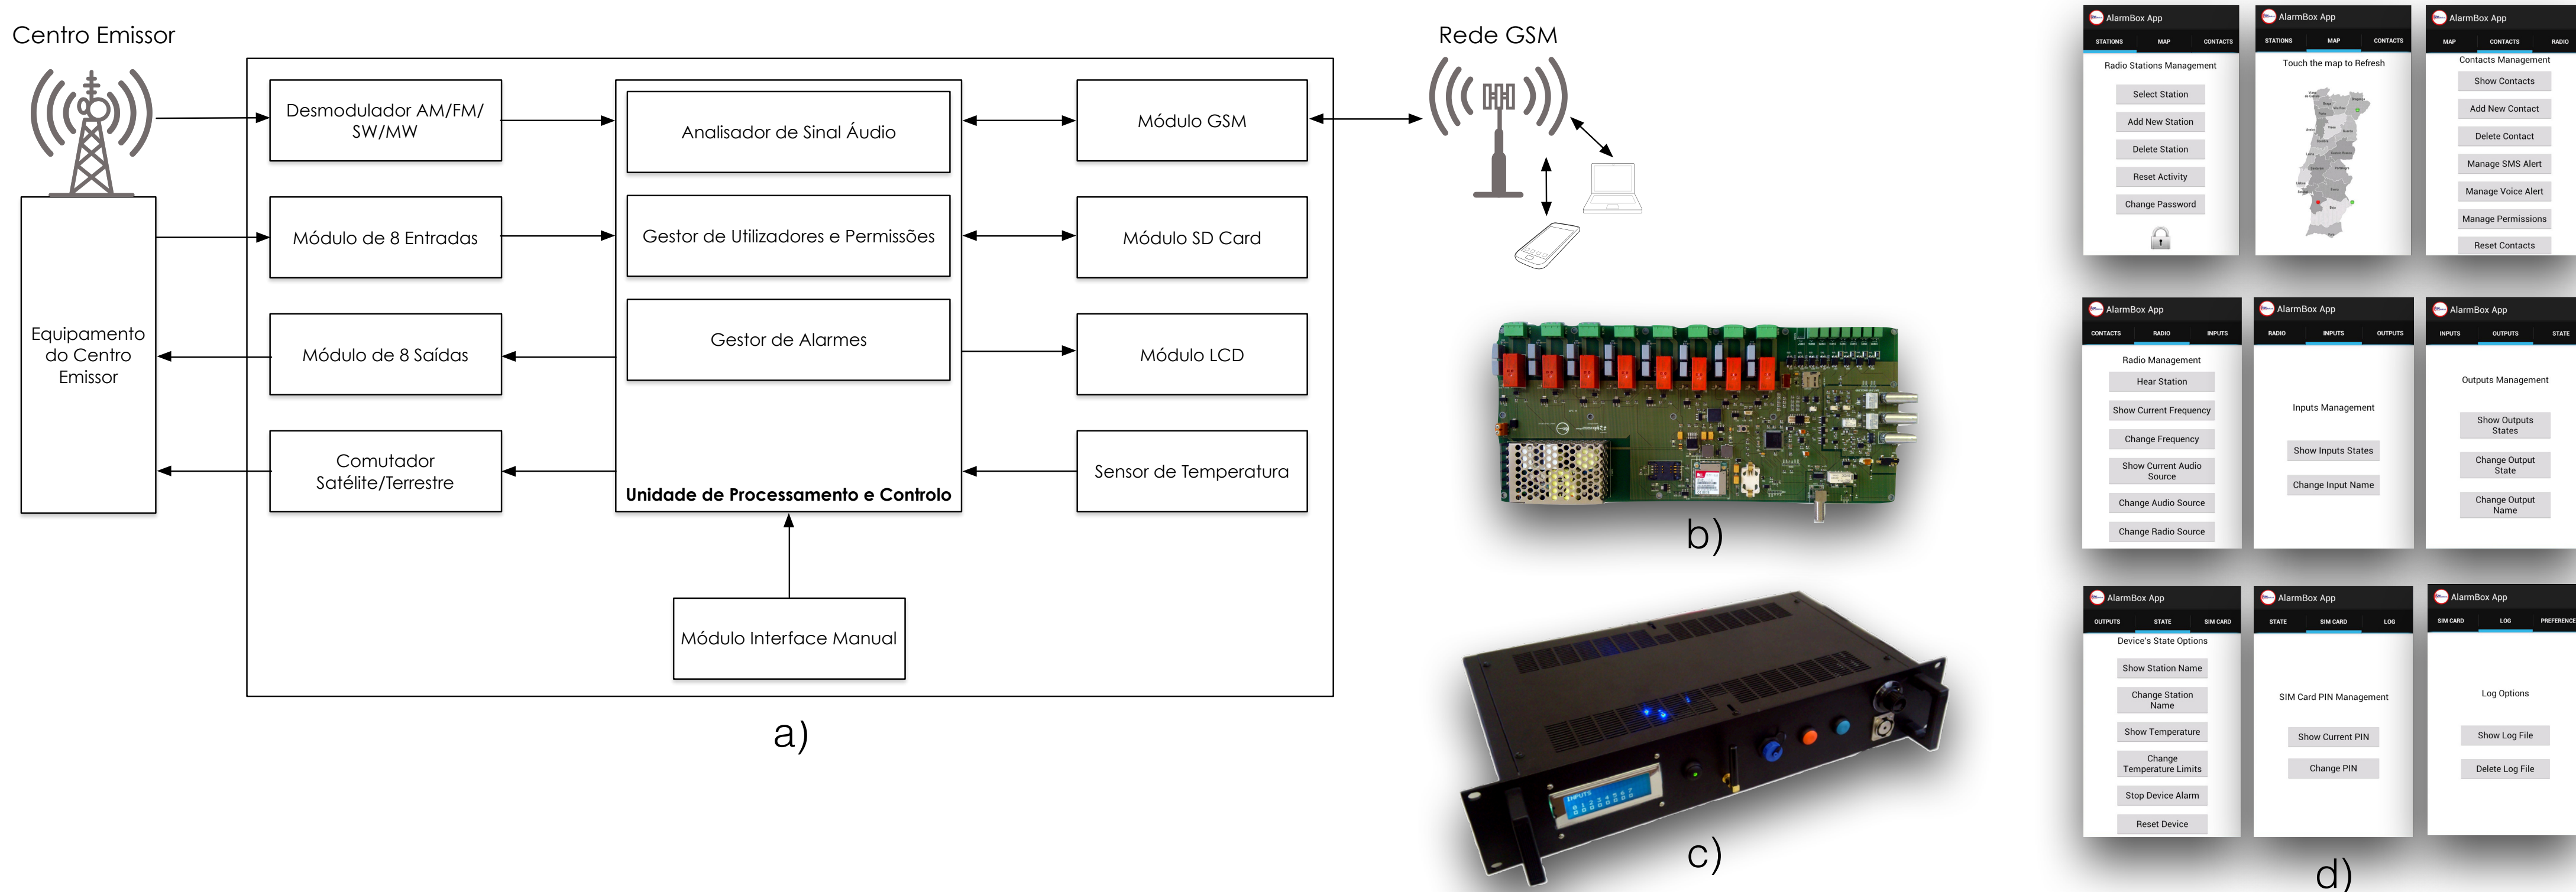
Centro Emissor

Equipamento do Centro Emissor

Desmodulador AM/FM/SW/MW

Módulo de 8 Entradas

Módulo de 8 Saídas

Comutador Satélite/Terrestre

Analisador de Sinal Áudio

Gestor de Utilizadores e Permissões

Gestor de Alarmes

Unidade de Processamento e Controlo

Módulo GSM

Módulo SD Card

Módulo LCD

Sensor de Temperatura

Módulo Interface Manual

a)

Rede GSM

b)

c)

AlarmBox App
STATIONS MAP CONTACTS
Radio Stations Management
Select Station
Add New Station
Delete Station
Reset Activity
Change Password

AlarmBox App
STATIONS MAP CONTACTS
Touch the map to Refresh

AlarmBox App
MAP CONTACTS RADIO
Contacts Management
Show Contacts
Add New Contact
Delete Contact
Manage SMS Alert
Manage Voice Alert
Manage Permissions
Reset Contacts

AlarmBox App
CONTACTS RADIO INPUTS
Radio Management
Hear Station
Show Current Frequency
Change Frequency
Show Current Audio Source
Change Audio Source
Change Radio Source

AlarmBox App
RADIO INPUTS OUTPUTS
Inputs Management
Show Inputs States
Change Input Name

AlarmBox App
INPUTS OUTPUTS STATE
Outputs Management
Show Outputs States
Change Output State
Change Output Name

AlarmBox App
OUTPUTS STATE SIM CARD
Device's State Options
Show Station Name
Change Station Name
Show Temperature
Change Temperature Limits
Stop Device Alarm
Reset Device

AlarmBox App
STATE SIM CARD LOG
SIM Card PIN Management
Show Current PIN
Change PIN

AlarmBox App
SIM CARD LOG PREFERENCE
Log Options
Show Log File
Delete Log File

d)